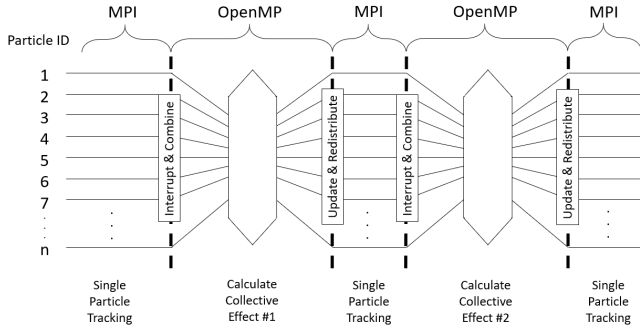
MPI OpenMP MPI OpenMP MPI

Particle ID

1
2
3
4
5
6
7
.
.
.
n

Interrupt & Combine

Update & Redistribute

Interrupt & Combine

Update & Redistribute

Single Particle Tracking

Calculate Collective Effect #1

Single Particle Tracking

Calculate Collective Effect #2

Single Particle Tracking